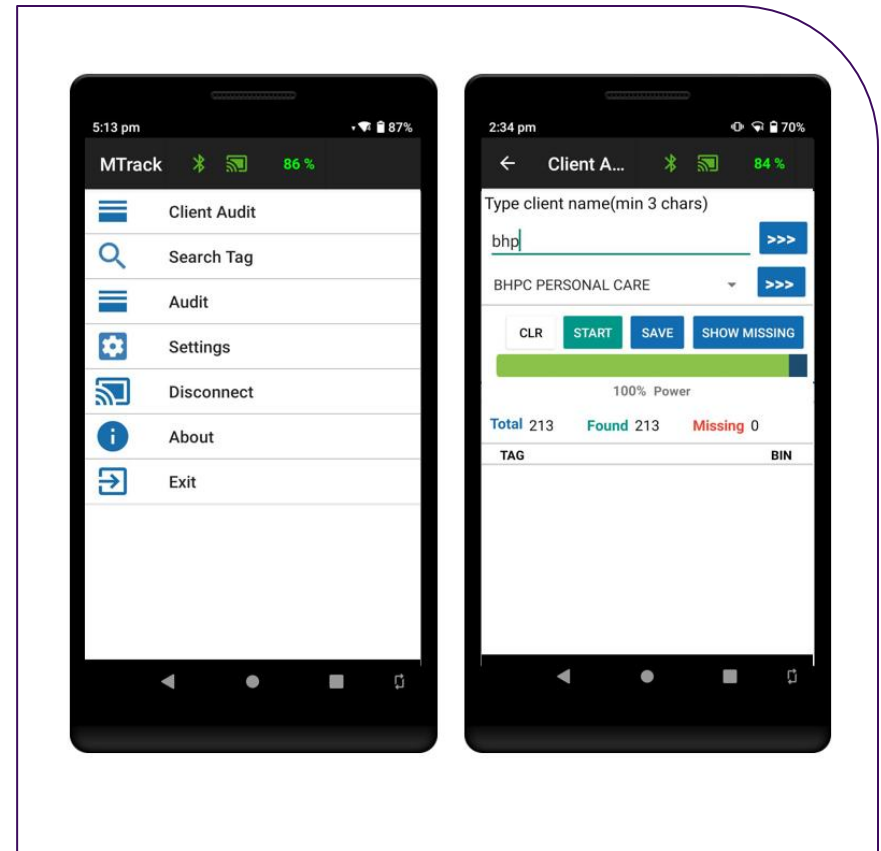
5:13 pm
87%
MTrack
86 %
Client Audit
Search Tag
Audit
Settings
Disconnect
About
Exit

2:34 pm
70%
Client A...
84 %
Type client name(min 3 chars)
bhp
>>>
BHPC PERSONAL CARE
>>>
CLR
START
SAVE
SHOW MISSING
100% Power
Total 213
Found 213
Missing 0
TAG
BIN